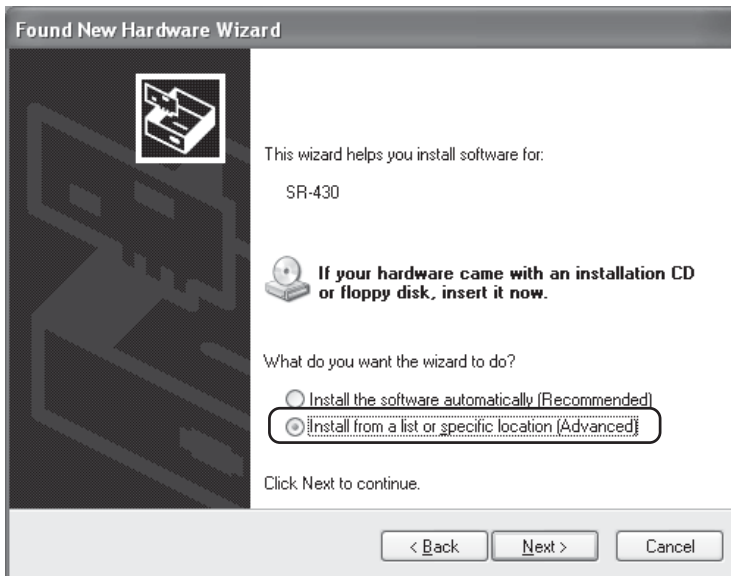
Found New Hardware Wizard

This wizard helps you install software for:

SR-430

If your hardware came with an installation CD or floppy disk, insert it now.

What do you want the wizard to do?

Install the software automatically (Recommended)

Install from a list or specific location (Advanced)

Click Next to continue.

< Back

Next >

Cancel